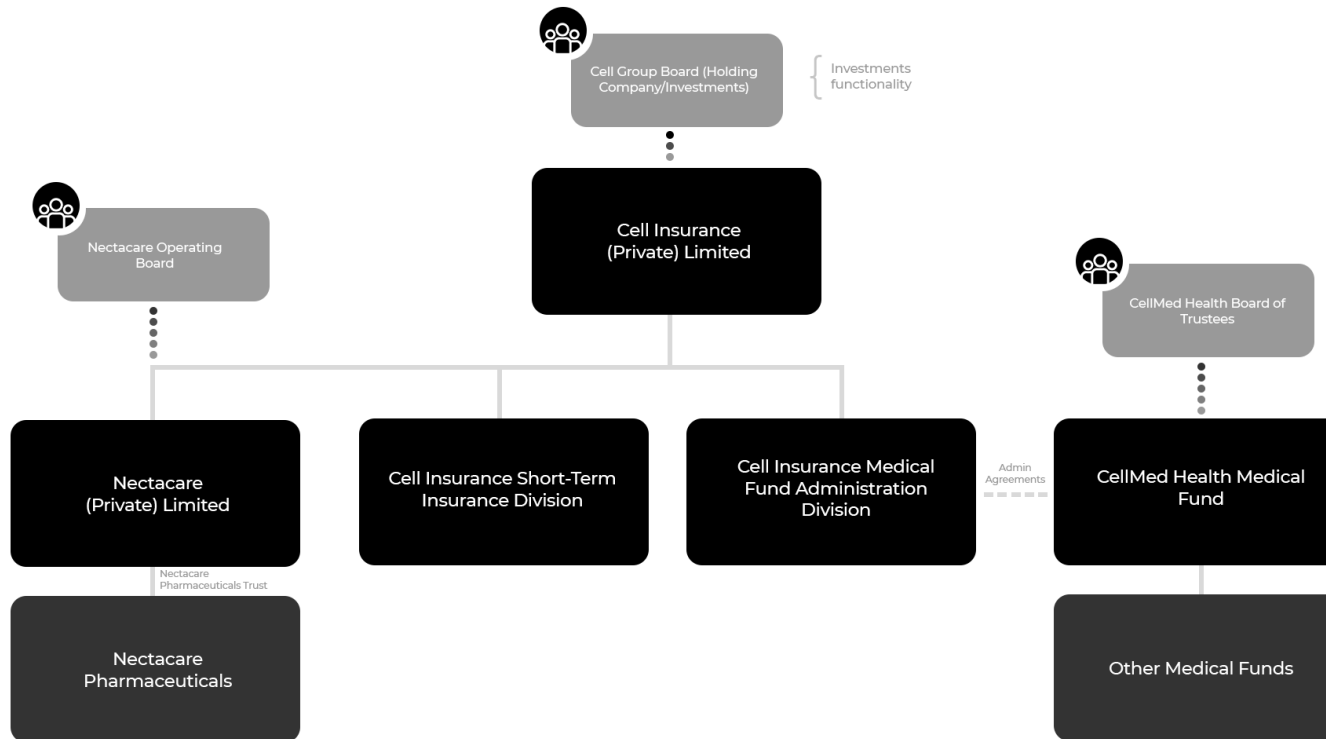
Cell Group Board (Holding Company/Investments)

Investments functionality

Cell Insurance (Private) Limited

Nectacare Operating Board

CellMed Health Board of Trustees

Nectacare (Private) Limited

Cell Insurance Short-Term Insurance Division

Cell Insurance Medical Fund Administration Division

Admin Agreements

CellMed Health Medical Fund

Nectacare Pharmaceuticals Trust

Nectacare Pharmaceuticals

Other Medical Funds